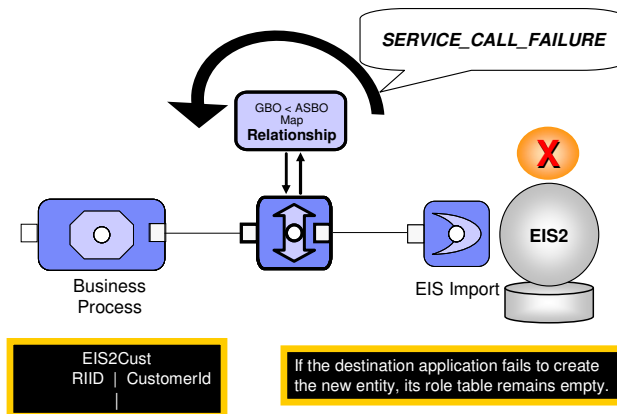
SERVICE_CALL_FAILURE

GBO < ASBO Map
Relationship

X

EIS2

Business Process

EIS Import

EIS2Cust
RIID | CustomerId
|

If the destination application fails to create the new entity, its role table remains empty.